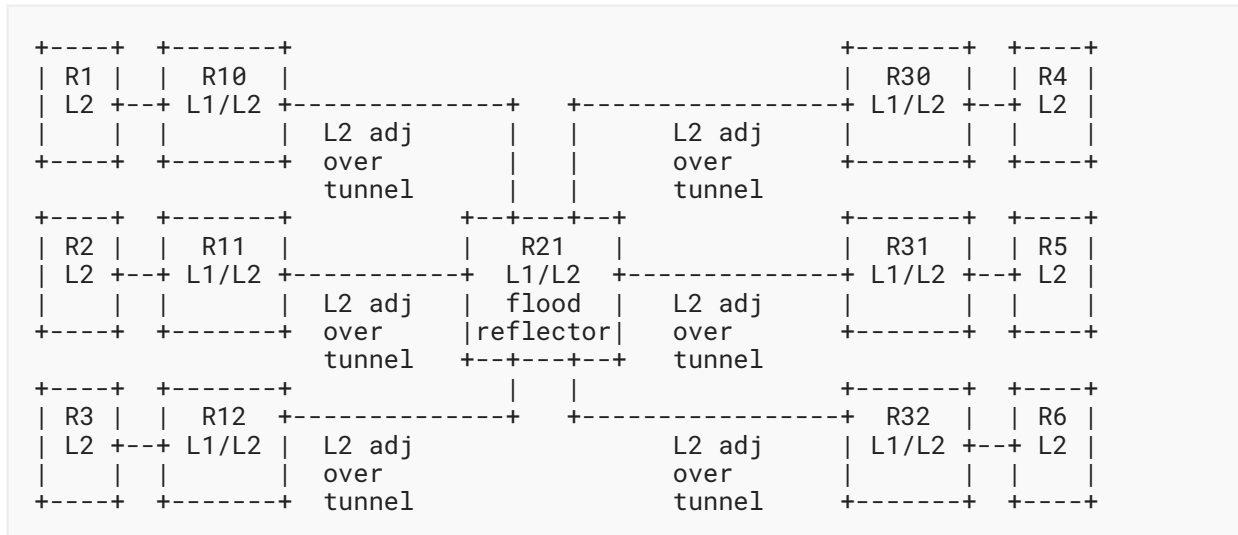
+----+   +-------+                                          +-------+  +----+
| R1 |   |  R10  |                                          |  R30  |  | R4 |
| L2 +---+ L1/L2 +--------------+    +-----------------+ L1/L2 +---+ L2 |
|    |   |       |  L2 adj      |    |      L2 adj     |       |   |    |
+----+   +-------+  over        |    |      over       +-------+   +----+
                    tunnel      |    |      tunnel
+----+   +-------+          +--+---+--+              +-------+   +----+
| R2 |   |  R11  |          |   R21   |              |  R31  |   | R5 |
| L2 +---+ L1/L2 +----------+  L1/L2  +--------------+ L1/L2 +---+ L2 |
|    |   |       |  L2 adj  |  flood  |  L2 adj      |       |   |    |
+----+   +-------+  over    |reflector|  over        +-------+   +----+
                    tunnel  +--+---+--+  tunnel
+----+   +-------+              |    |                  +-------+  +----+
| R3 |   |  R12  +--------------+    +-----------------+  R32  |  | R6 |
| L2 +---+ L1/L2 |  L2 adj                  L2 adj      | L1/L2 +--+ L2 |
|    |   |       |  over                    over        |       |  |    |
+----+   +-------+  tunnel                  tunnel      +-------+  +----+